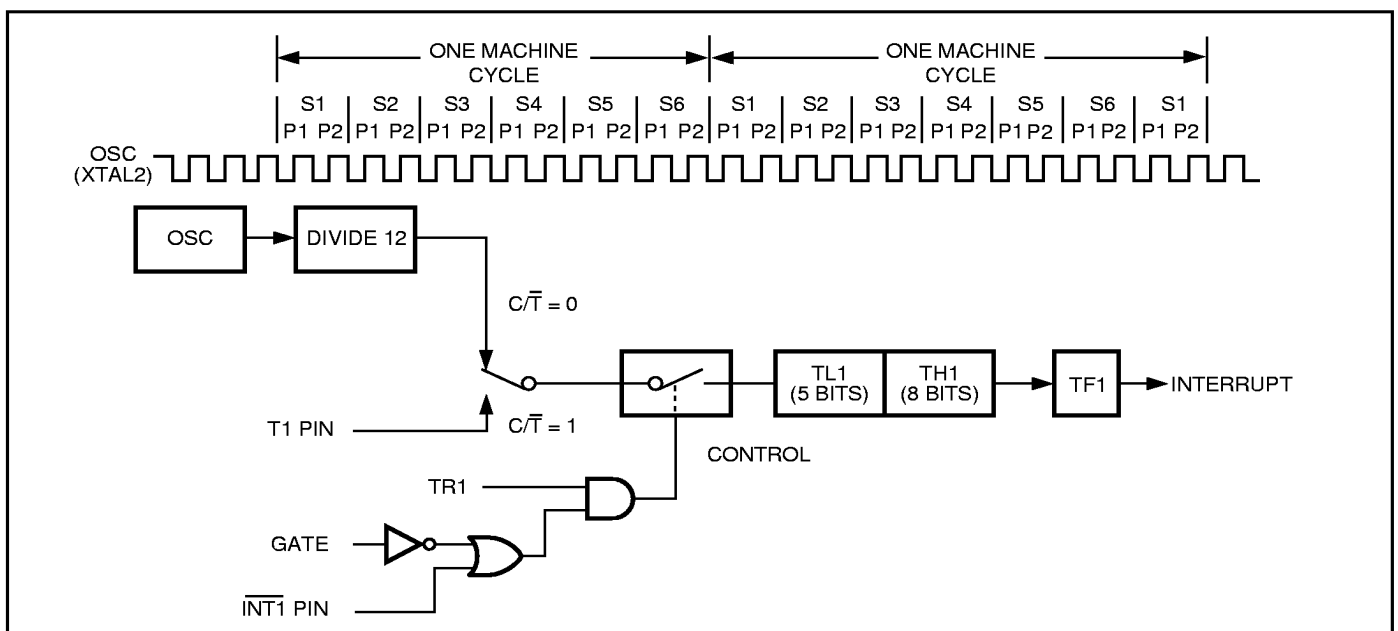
ONE MACHINE CYCLE

ONE MACHINE CYCLE

S1 P1 P2 | S2 P1 P2 | S3 P1 P2 | S4 P1 P2 | S5 P1 P2 | S6 P1 P2 | S1 P1 P2 | S2 P1 P2 | S3 P1 P2 | S4 P1 P2 | S5 P1 P2 | S6 P1 P2 | S1 P1 P2

OSC (XTAL2)

OSC

DIVIDE 12

$C/\overline{T} = 0$

T1 PIN

$C/\overline{T} = 1$

TL1 (5 BITS)

TH1 (8 BITS)

TF1

INTERRUPT

CONTROL

TR1

GATE

$\overline{INT1}$ PIN